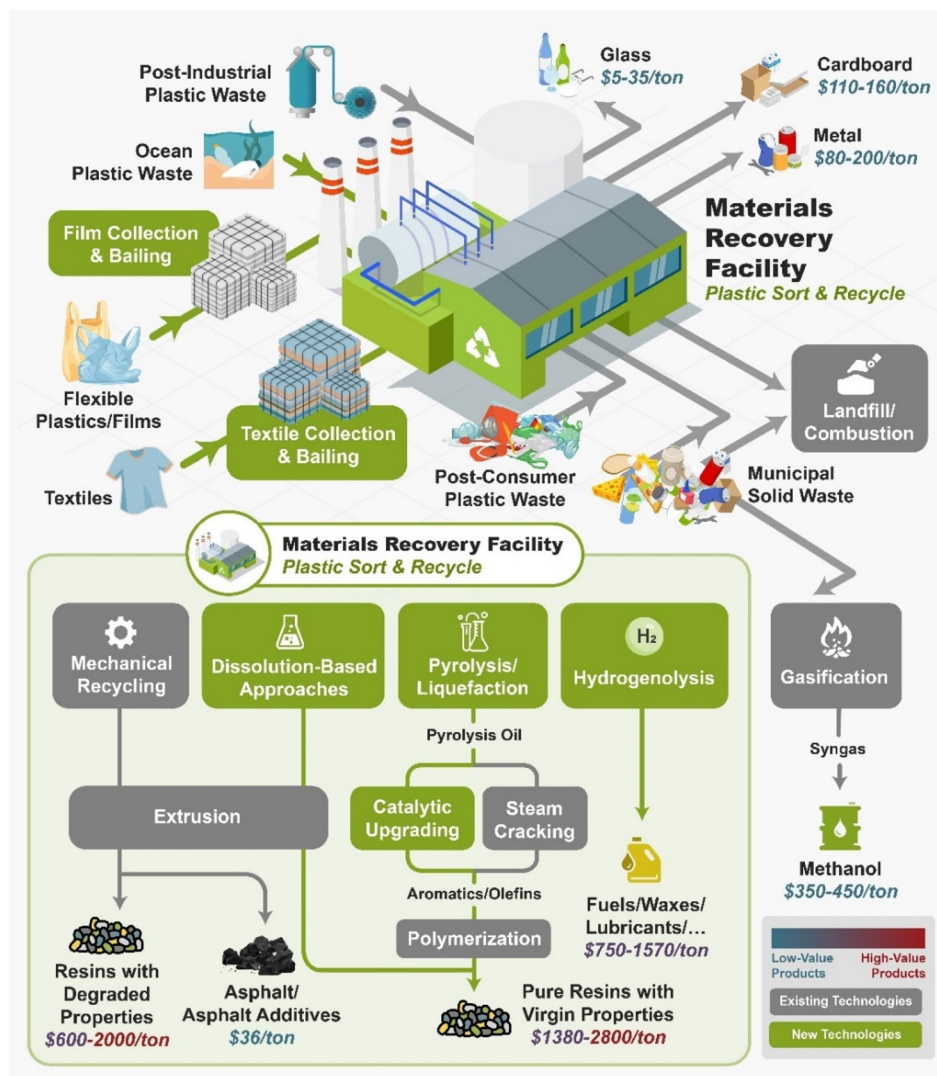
Post-Industrial Plastic Waste

Ocean Plastic Waste

Film Collection & Bailing

Flexible Plastics/Films

Textile Collection & Bailing

Textiles

Glass
$5-35/ton

Cardboard
$110-160/ton

Metal
$80-200/ton

Materials Recovery Facility
Plastic Sort & Recycle

Landfill/ Combustion

Post-Consumer Plastic Waste

Municipal Solid Waste

Materials Recovery Facility
Plastic Sort & Recycle

Mechanical Recycling

Dissolution-Based Approaches

Pyrolysis/ Liquefaction

$H_2$

Hydrogenolysis

Gasification

Pyrolysis Oil

Syngas

Extrusion

Catalytic Upgrading

Steam Cracking

Methanol
$350-450/ton

Aromatics/Olefins

Fuels/Waxes/ Lubricants/…
$750-1570/ton

Polymerization

Resins with Degraded Properties
$600-2000/ton

Asphalt/ Asphalt Additives
$36/ton

Pure Resins with Virgin Properties
$1380-2800/ton

Low-Value Products

High-Value Products

Existing Technologies

New Technologies